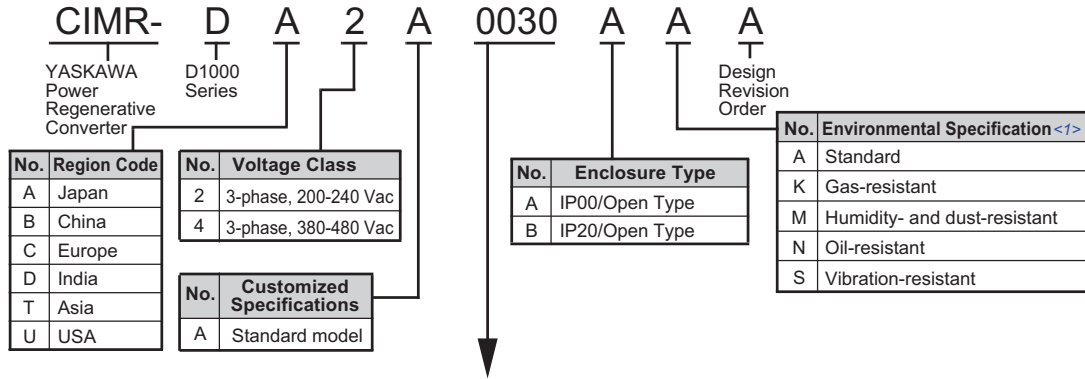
CIMR- D A 2 A 0030 A A A

YASKAWA Power Regenerative Converter

D1000 Series

Design Revision Order

| No. | Region Code |
|---|---|
| A | Japan |
| B | China |
| C | Europe |
| D | India |
| T | Asia |
| U | USA |

| No. | Voltage Class |
|---|---|
| 2 | 3-phase, 200-240 Vac |
| 4 | 3-phase, 380-480 Vac |

| No. | Customized Specifications |
|---|---|
| A | Standard model |

| No. | Enclosure Type |
|---|---|
| A | IP00/Open Type |
| B | IP20/Open Type |

| No. | Environmental Specification <1> |
|---|---|
| A | Standard |
| K | Gas-resistant |
| M | Humidity- and dust-resistant |
| N | Oil-resistant |
| S | Vibration-resistant |